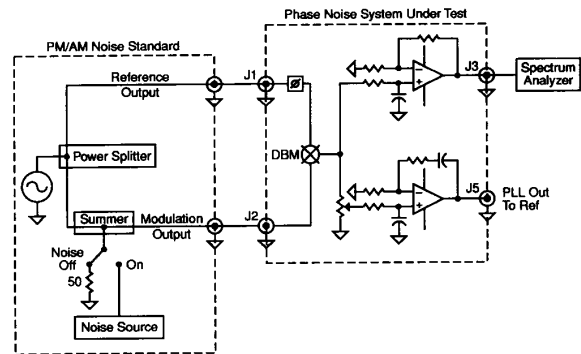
Phase Noise System Under Test

PM/AM Noise Standard

Reference Output

J1

J3

Spectrum Analyzer

Power Splitter

DBM

Summer

Modulation Output

J2

J5

PLL Out To Ref

Noise Off

On

50

Noise Source